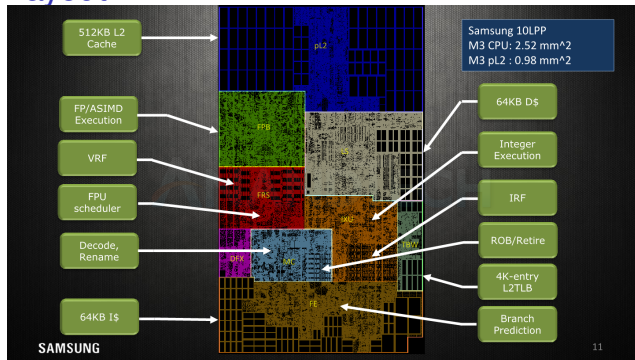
Layout

512KB L2 Cache

FP/ASIMD Execution

VRF

FPU scheduler

Decode, Rename

64KB I$

Samsung 10LPP
M3 CPU: 2.52 mm^2
M3 pL2 : 0.98 mm^2

64KB D$

Integer Execution

IRF

ROB/Retire

4K-entry L2TLB

Branch Prediction

pL2

FPB

LS

FRS

IXU

DFX

MC

TBW

FE

SAMSUNG

11